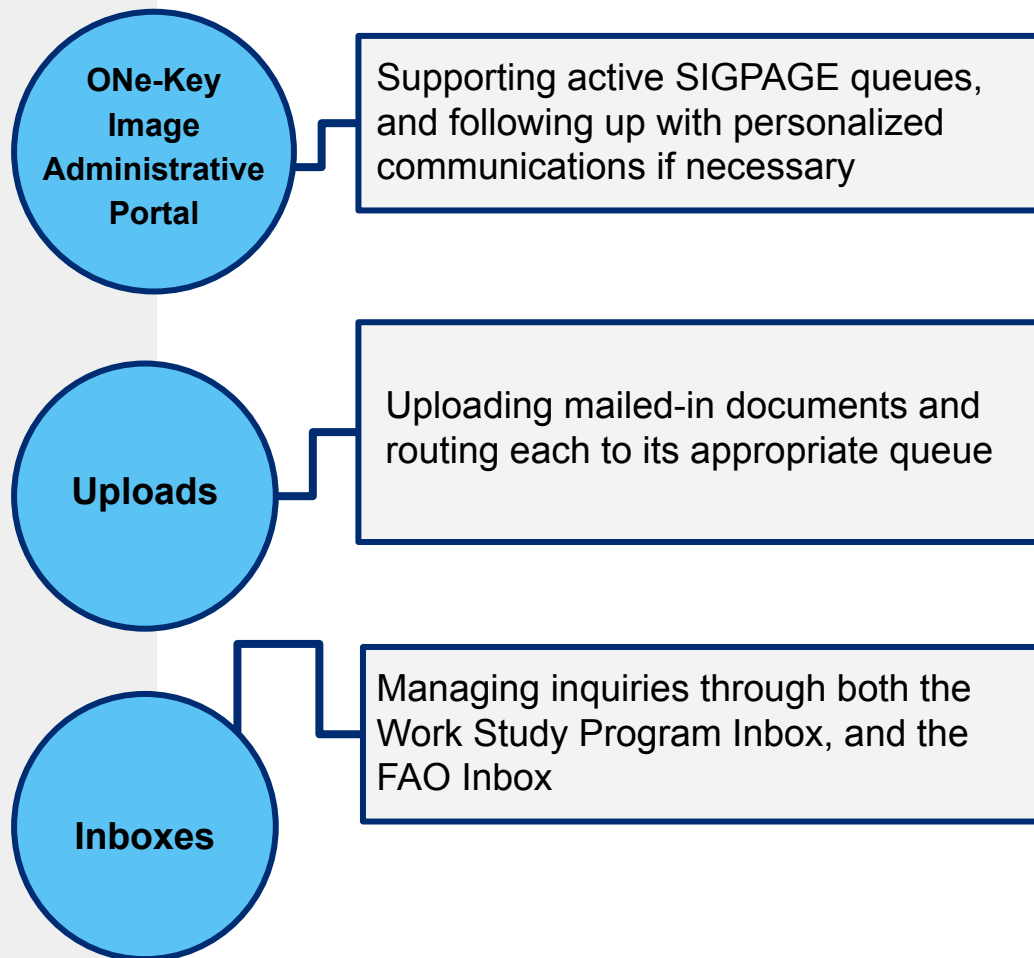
ONe-Key Image Administrative Portal

Supporting active SIGPAGE queues, and following up with personalized communications if necessary

Uploads

Uploading mailed-in documents and routing each to its appropriate queue

Inboxes

Managing inquiries through both the Work Study Program Inbox, and the FAO Inbox